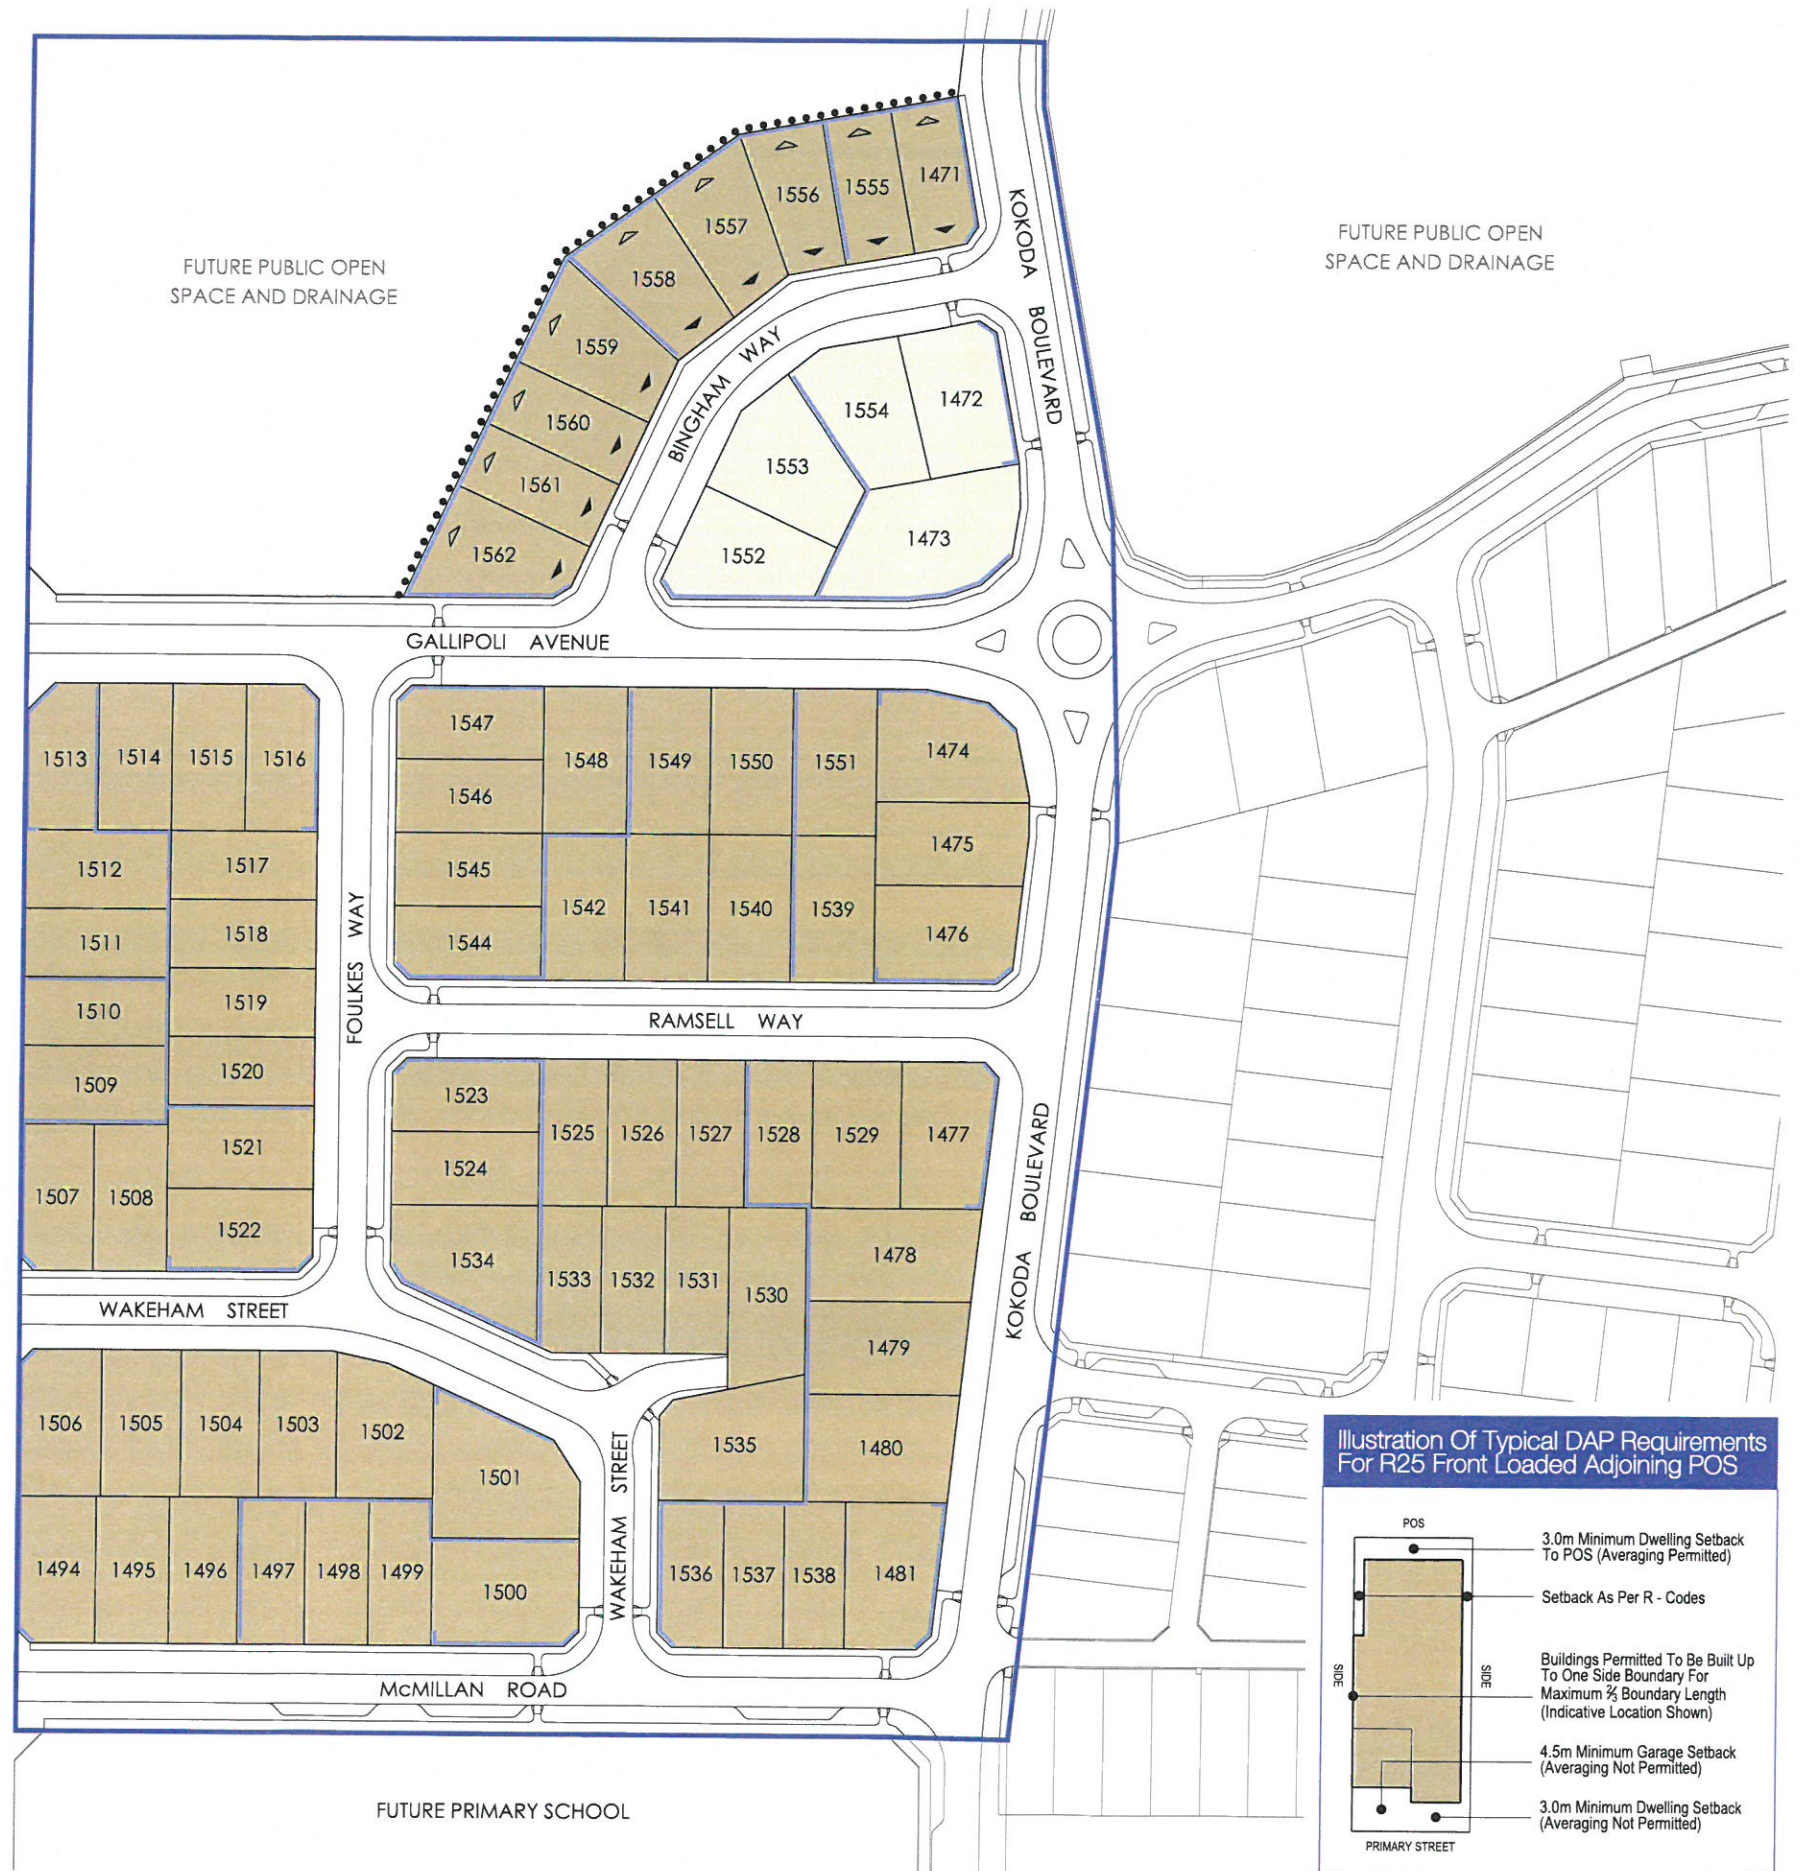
FUTURE PUBLIC OPEN SPACE AND DRAINAGE

FUTURE PUBLIC OPEN SPACE AND DRAINAGE

KOKODA BOULEVARD

1556 1555 1471 1557 1558 1559 1560 1561 1562

BINGHAM WAY

1554 1472 1553 1552 1473

GALLIPOLI AVENUE

1513 1514 1515 1516 1512 1517 1511 1518 1510 1519 1509 1520 1507 1508 1521 1522

FOULKES WAY

1547 1546 1545 1544 1548 1549 1550 1551 1474 1475 1476 1542 1541 1540 1539

RAMSELL WAY

1523 1524 1525 1526 1527 1528 1529 1477 1534 1533 1532 1531 1530 1478 1479

KOKODA BOULEVARD

WAKEHAM STREET

1506 1505 1504 1503 1502 1501 1494 1495 1496 1497 1498 1499 1500

WAKEHAM STREET

1535 1480 1536 1537 1538 1481

McMILLAN ROAD

FUTURE PRIMARY SCHOOL

Illustration Of Typical DAP Requirements For R25 Front Loaded Adjoining POS

POS

3.0m Minimum Dwelling Setback To POS (Averaging Permitted)

Setback As Per R - Codes

SIDE

SIDE

Buildings Permitted To Be Built Up To One Side Boundary For Maximum ⅔ Boundary Length (Indicative Location Shown)

4.5m Minimum Garage Setback (Averaging Not Permitted)

3.0m Minimum Dwelling Setback (Averaging Not Permitted)

PRIMARY STREET